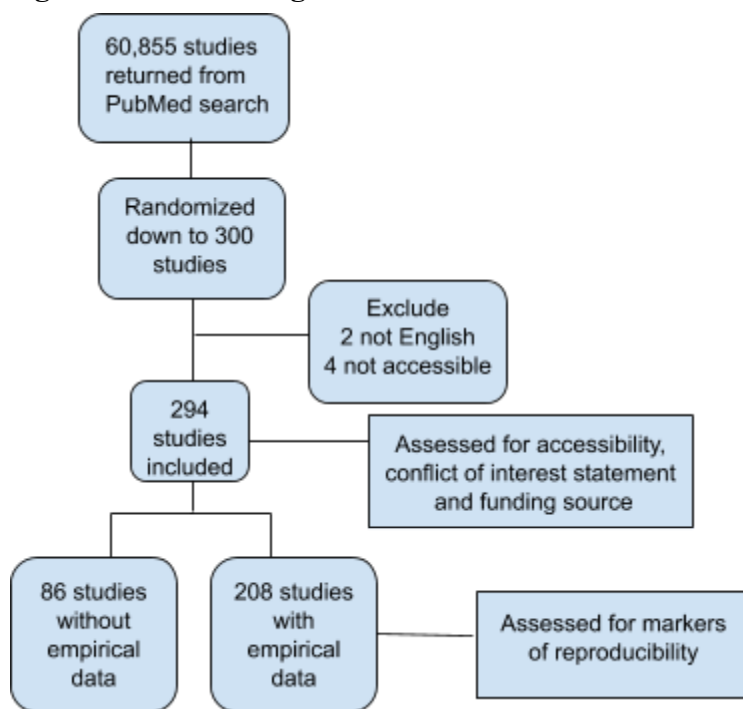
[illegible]

60,855 studies returned from PubMed search

Randomized down to 300 studies

Exclude
2 not English
4 not accessible

294 studies included

Assessed for accessibility, conflict of interest statement and funding source

86 studies without empirical data

208 studies with empirical data

Assessed for markers of reproducibility